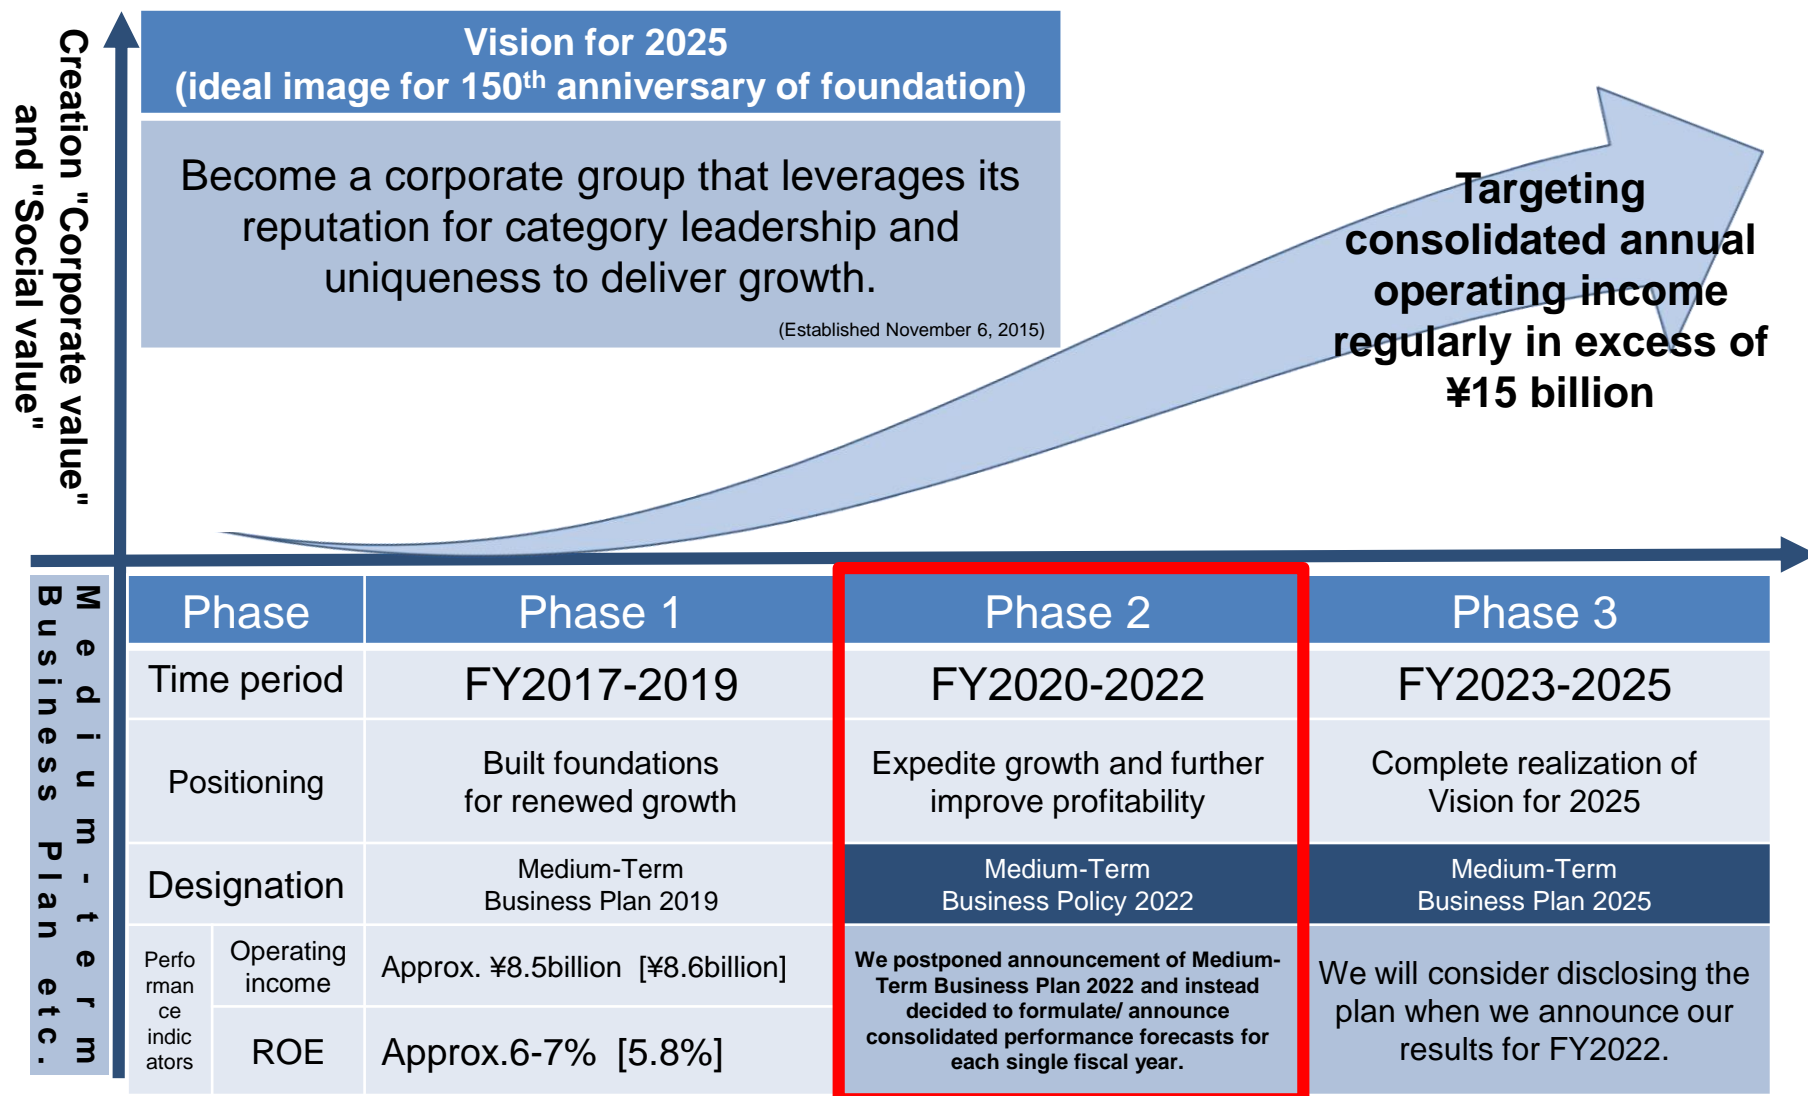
Creation "Corporate value" and "Social value"

Vision for 2025
(ideal image for 150$^{th}$ anniversary of foundation)

Become a corporate group that leverages its reputation for category leadership and uniqueness to deliver growth.

(Established November 6, 2015)

Targeting consolidated annual operating income regularly in excess of ¥15 billion

Medium-term Business Plan etc.

| Phase | | Phase 1 | Phase 2 | Phase 3 |
|---|---|---|---|---|
| Time period | | FY2017-2019 | FY2020-2022 | FY2023-2025 |
| Positioning | | Built foundations for renewed growth | Expedite growth and further improve profitability | Complete realization of Vision for 2025 |
| Designation | | Medium-Term Business Plan 2019 | Medium-Term Business Policy 2022 | Medium-Term Business Plan 2025 |
| Performance indicators | Operating income | Approx. ¥8.5billion [¥8.6billion] | We postponed announcement of Medium-Term Business Plan 2022 and instead decided to formulate/ announce consolidated performance forecasts for each single fiscal year. | We will consider disclosing the plan when we announce our results for FY2022. |
| | ROE | Approx.6-7% [5.8%] | | |